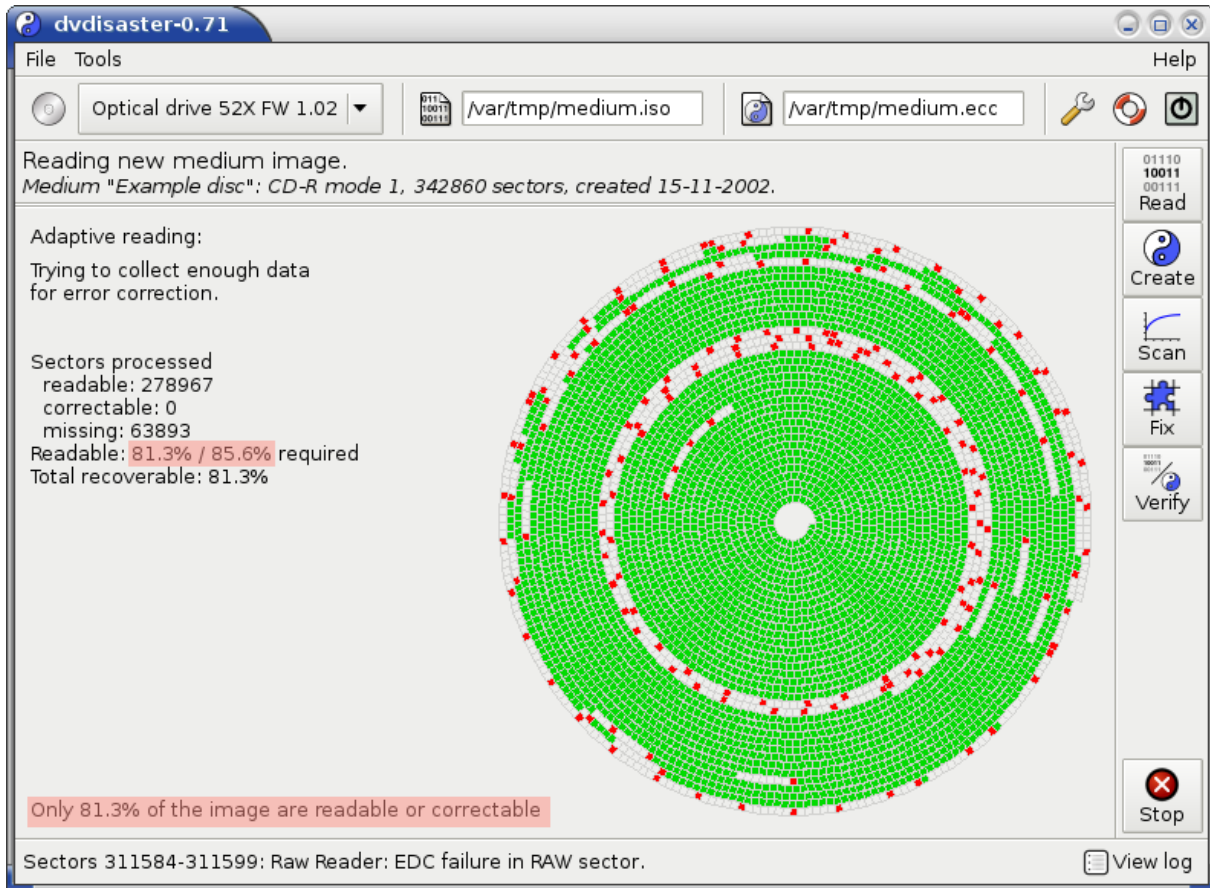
dvdisaster-0.71

File Tools Help

Optical drive 52X FW 1.02

/var/tmp/medium.iso

/var/tmp/medium.ecc

Reading new medium image.
*Medium "Example disc": CD-R mode 1, 342860 sectors, created 15-11-2002.*

Adaptive reading:

Trying to collect enough data for error correction.

Sectors processed
readable: 278967
correctable: 0
missing: 63893
Readable: 81.3% / 85.6% required
Total recoverable: 81.3%

Only 81.3% of the image are readable or correctable

01110
10011
00111
Read

Create

Scan

Fix

Verify

Stop

Sectors 311584-311599: Raw Reader: EDC failure in RAW sector.

View log